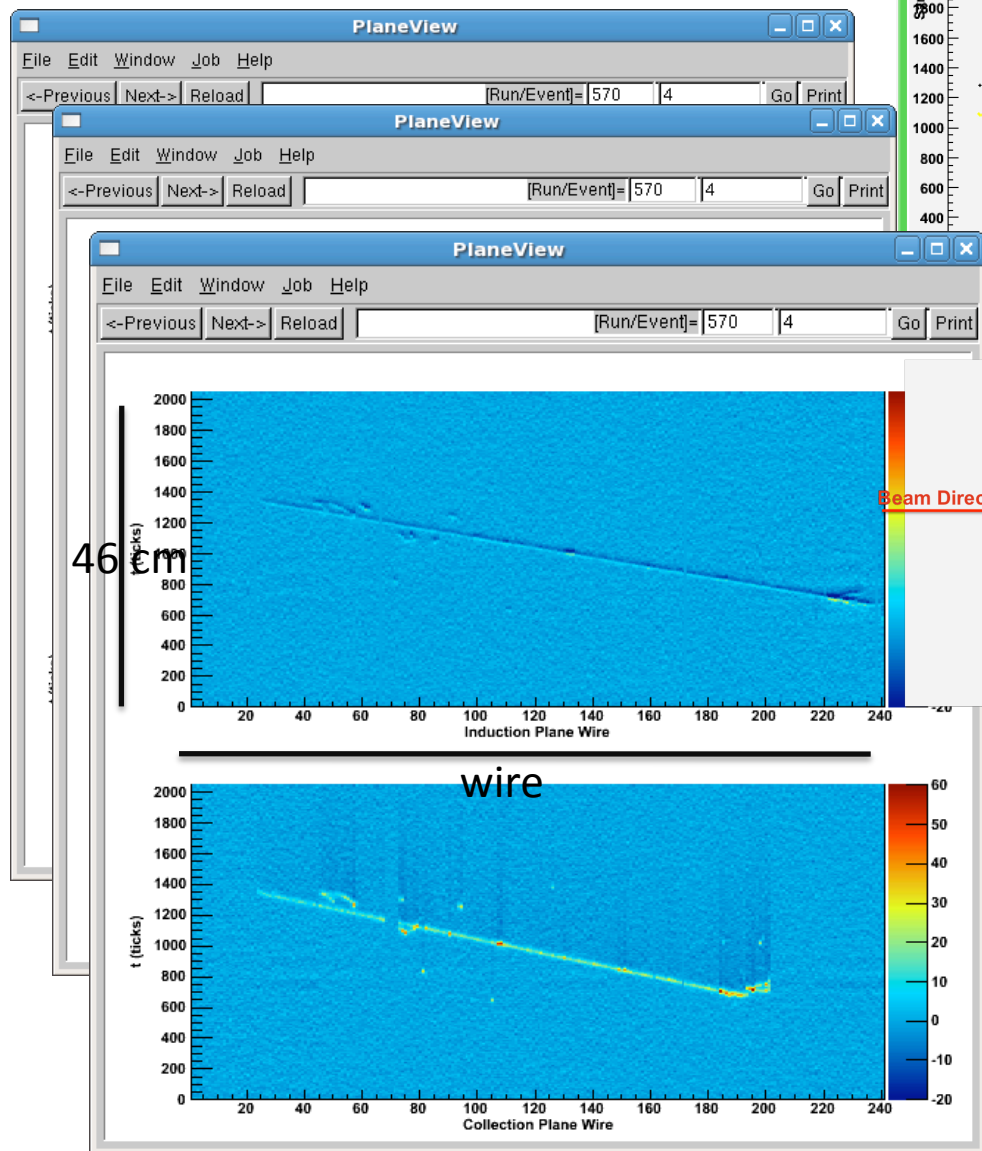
PlaneView

File Edit Window Job Help

<-Previous Next-> Reload [Run/Event]= 570 4 Go Print

1800
1600
1400
1200
1000
800
600
400

PlaneView

File Edit Window Job Help

<-Previous Next-> Reload [Run/Event]= 570 4 Go Print

PlaneView

File Edit Window Job Help

<-Previous Next-> Reload [Run/Event]= 570 4 Go Print

2000
1800
1600
1400
1200
1000
800
600
400
200
0

t (ticks)

46 cm

20 40 60 80 100 120 140 160 180 200 220 240

Induction Plane Wire

Beam Direc

-20

wire

2000
1800
1600
1400
1200
1000
800
600
400
200
0

t (ticks)

20 40 60 80 100 120 140 160 180 200 220 240

Collection Plane Wire

60
50
40
30
20
10
0
-10
-20